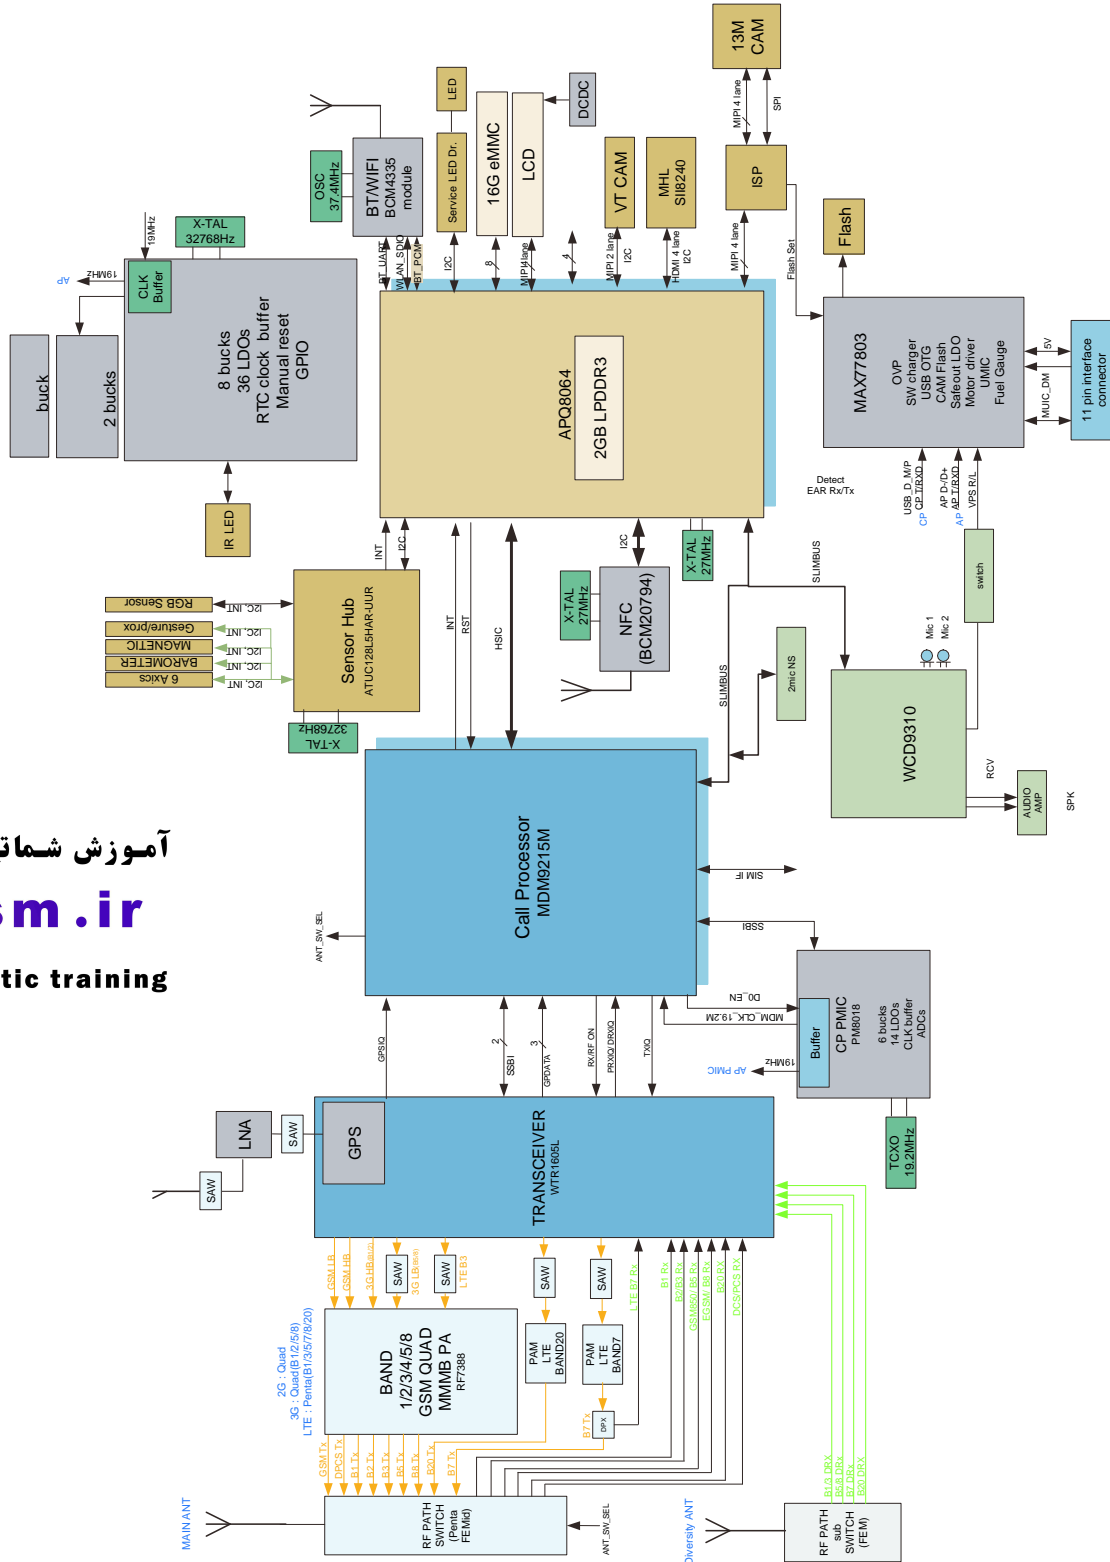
13M CAM
LED
DCDC
MIPI 4 lane
SPI
OSC 37.4MHz
BT/WIFI BCM4335 module
Service LED Dr.
16G eMMC
LCD
VT CAM
MHL SI8240
ISP
Flash
X-TAL 32768Hz
19MHz
AP
19MHz
CLK Buffer
buck
2 bucks
8 bucks
36 LDOs
RTC clock buffer
Manual reset
GPIO
BT_UART
WLAN_SDIO
BT_PCM
I2C
8
MIPI 4 lane
4
MIPI 2 lane
I2C
HDMI 4 lane
I2C
MIPI 4 lane
Flash Set
APQ8064
2GB LPDDR3
MAX77803
OVP
SW charger
USB OTG
CAM Flash
Safeout LDO
Motor driver
UMIC
Fuel Gauge
5V
MUIC_DM
11 pin interface connector
Detect
EAR Rx/Tx
USB_D_M/P
CP T/RXD
CP
AP D-/D+
AP T/RXD
AP
VPS R/L
IR LED
INT
I2C
I2C
X-TAL 27MHz
SLIMBUS
RGB Sensor
Gesture/prox
MAGNETIC
BAROMETER
6 Axis
I2C, INT
I2C, INT
I2C, INT
I2C, INT
I2C, INT
Sensor Hub
ATUC128L5HAR-UUR
INT
RST
HSIC
X-TAL 27MHz
NFC (BCM20794)
switch
Mic 1
Mic 2
SLIMBUS
2mic NS
WCD9310
X-TAL 32768Hz
RCV
AUDIO AMP
SPK
آموزش شمات
sm.ir
tic training
Call Processor
MDM9215M
SIM IF
SSBI
ANT_SW_SEL
DO_EN
MDM_CLK_19.2M
CP PMIC
PM8018
6 bucks
14 LDOs
CLK buffer
ADCs
Buffer
19MHz
AP PMIC
2
3
GPSIQ
SSBI
GPDATA
RX/RF ON
PRXIQ/ DRXIQ
TXIQ
LNA
SAW
SAW
GPS
TRANSCEIVER
WTR1605L
TCXO 19.2MHz
GSM LB
GSM HB
3G HB
SAW
3G LB
SAW
LTE B3
SAW
SAW
LTE B7 Rx
B1 Rx
B2/B3 Rx
GSM850/ B5 Rx
EGSM/ B8 Rx
B20 Rx
DCS/PCS RX
2G : Quad
3G : Quad(B1/2/5/8)
LTE : Penta(B1/3/5/7/8/20)
BAND 1/2/3/4/5/8
GSM QUAD
MMMB PA
RF7388
PAM LTE BAND20
PAM LTE BAND7
DPX
B7 Tx
GSM Tx
DPCS Tx
B1 Tx
B2 Tx
B3 Tx
B5 Tx
B8 Tx
B20 Tx
B7 Tx
MAIN ANT
RF PATH SWITCH (Penta FEMid)
ANT_SW_SEL
Diversity ANT
B1/3 DRX
B8/8 DRX
B7 DRX
B20 DRX
RF PATH sub SWITCH (FEM)